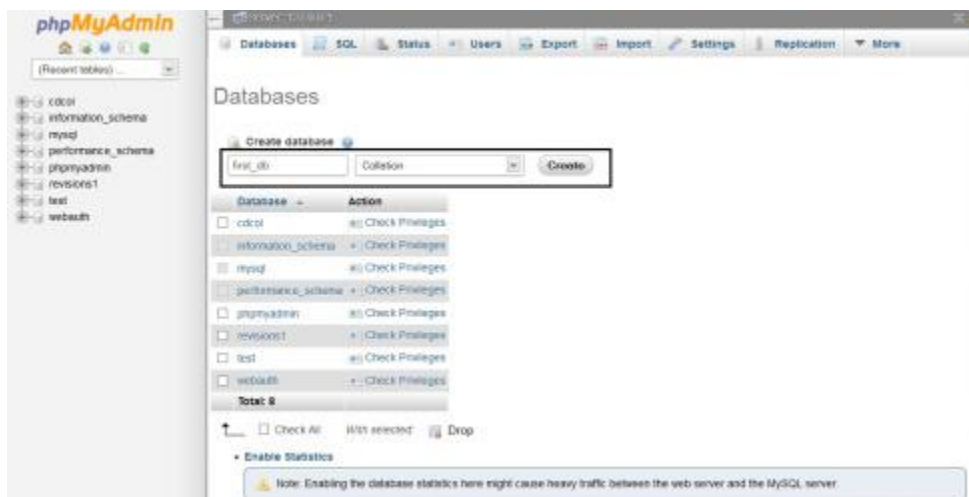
phpMyAdmin

(Recent tables) ...

cdcol
information_schema
mysql
performance_schema
phpmyadmin
revisions1
test
webauth

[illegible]

Databases SQL Status Users Export Import Settings Replication More

Databases

Create database

first_db Collation Create

| Database | Action |
|---|---|
| cdcol | Check Privileges |
| information_schema | Check Privileges |
| mysql | Check Privileges |
| performance_schema | Check Privileges |
| phpmyadmin | Check Privileges |
| revisions1 | Check Privileges |
| test | Check Privileges |
| webauth | Check Privileges |
| Total: 8 | |

Check All With selected: Drop

Enable Statistics

Note: Enabling the database statistics here might cause heavy traffic between the web server and the MySQL server.